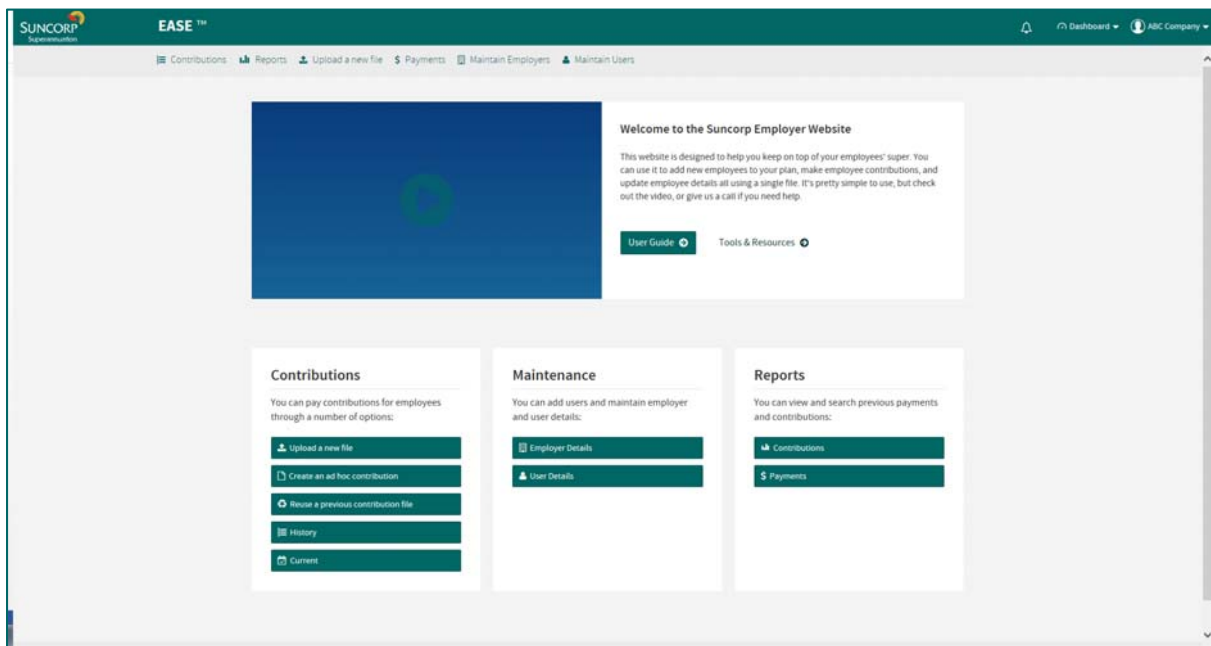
SUNCORP
Superannuation

EASE ™

Dashboard ▾ ABC Company ▾

Contributions Reports Upload a new file $ Payments Maintain Employers Maintain Users

Welcome to the Suncorp Employer Website

This website is designed to help you keep on top of your employees' super. You can use it to add new employees to your plan, make employee contributions, and update employee details all using a single file. It's pretty simple to use, but check out the video, or give us a call if you need help.

User Guide

Tools & Resources

Contributions

You can pay contributions for employees through a number of options:

Upload a new file

Create an ad hoc contribution

Reuse a previous contribution file

History

Current

Maintenance

You can add users and maintain employer and user details:

Employer Details

User Details

Reports

You can view and search previous payments and contributions:

Contributions

$ Payments